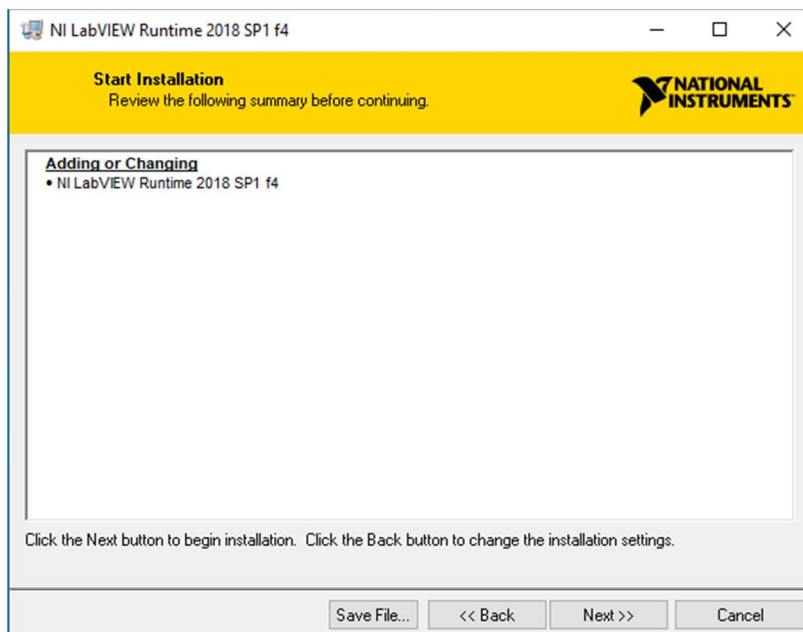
NI LabVIEW Runtime 2018 SP1 f4

Start Installation
Review the following summary before continuing.

NATIONAL INSTRUMENTS

Adding or Changing
• NI LabVIEW Runtime 2018 SP1 f4

Click the Next button to begin installation. Click the Back button to change the installation settings.

Save File...
<< Back
Next >>
Cancel